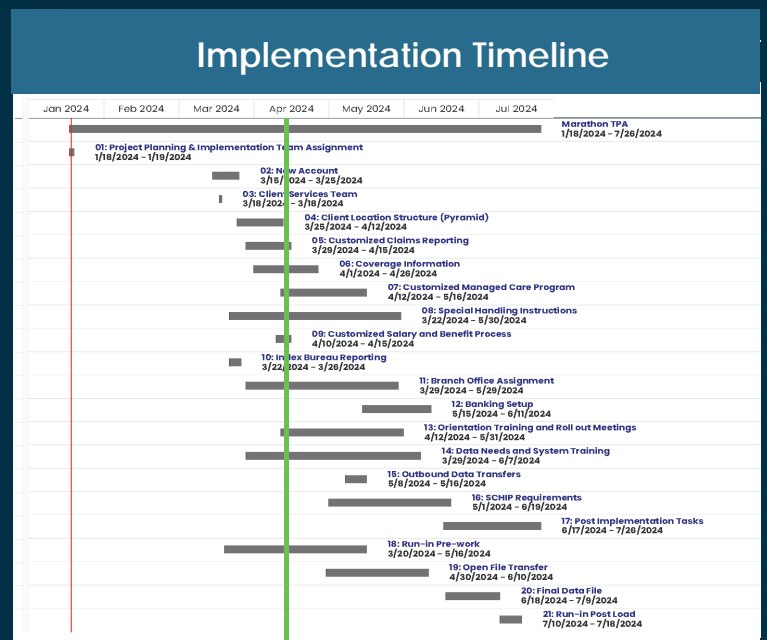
Implementation Timeline

Jan 2024 | Feb 2024 | Mar 2024 | Apr 2024 | May 2024 | Jun 2024 | Jul 2024

Marathon TPA
1/18/2024 - 7/26/2024

01: Project Planning & Implementation Team Assignment
1/18/2024 - 1/19/2024

02: New Account
3/15/2024 - 3/25/2024

03: Client Services Team
3/18/2024 - 3/18/2024

04: Client Location Structure (Pyramid)
3/25/2024 - 4/12/2024

05: Customized Claims Reporting
3/29/2024 - 4/15/2024

06: Coverage Information
4/1/2024 - 4/26/2024

07: Customized Managed Care Program
4/12/2024 - 5/16/2024

08: Special Handling Instructions
3/22/2024 - 5/30/2024

09: Customized Salary and Benefit Process
4/10/2024 - 4/15/2024

10: Index Bureau Reporting
3/22/2024 - 3/26/2024

11: Branch Office Assignment
3/29/2024 - 5/29/2024

12: Banking Setup
5/15/2024 - 6/11/2024

13: Orientation Training and Roll out Meetings
4/12/2024 - 5/31/2024

14: Data Needs and System Training
3/29/2024 - 6/7/2024

15: Outbound Data Transfers
5/8/2024 - 5/16/2024

16: SCHIP Requirements
5/1/2024 - 6/19/2024

17: Post Implementation Tasks
6/17/2024 - 7/26/2024

18: Run-in Pre-work
3/20/2024 - 5/16/2024

19: Open File Transfer
4/30/2024 - 6/10/2024

20: Final Data File
6/18/2024 - 7/9/2024

21: Run-in Post Load
7/10/2024 - 7/18/2024